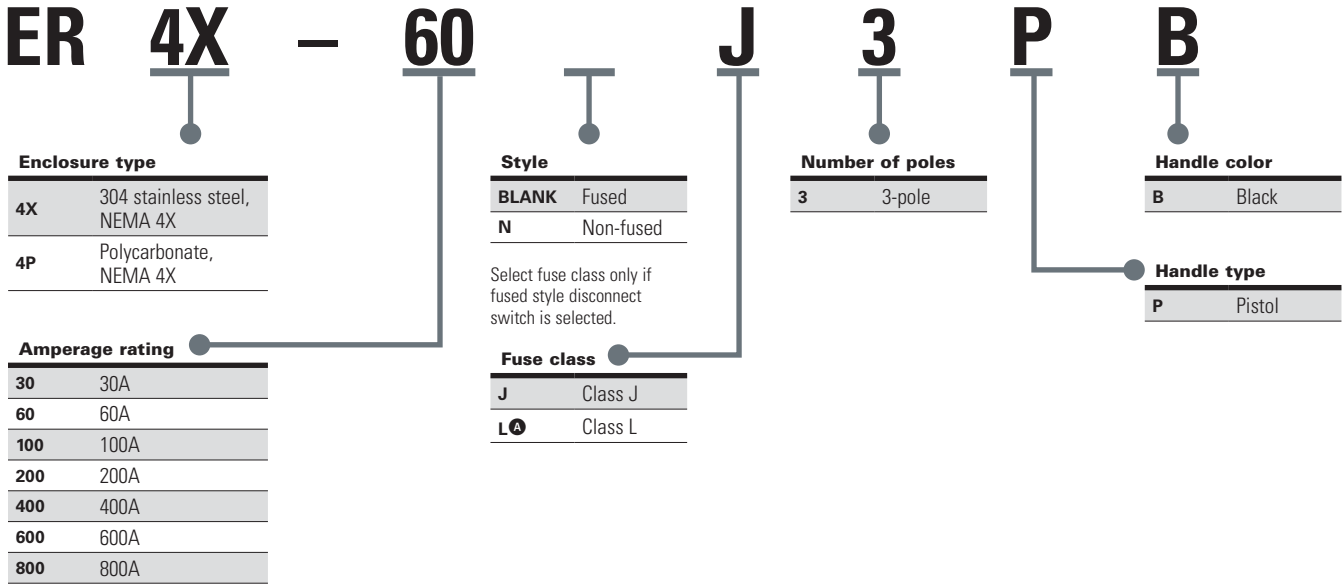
ER 4X – 60 J 3 P B

Enclosure type

| | |
|---|---|
| 4X | 304 stainless steel, NEMA 4X |
| 4P | Polycarbonate, NEMA 4X |

Amperage rating

| | |
|---|---|
| 30 | 30A |
| 60 | 60A |
| 100 | 100A |
| 200 | 200A |
| 400 | 400A |
| 600 | 600A |
| 800 | 800A |

Style

| | |
|---|---|
| BLANK | Fused |
| N | Non-fused |

Select fuse class only if fused style disconnect switch is selected.

Fuse class

| | |
|---|---|
| J | Class J |
| L A | Class L |

Number of poles

| | |
|---|---|
| 3 | 3-pole |

Handle color

| | |
|---|---|
| B | Black |

Handle type

| | |
|---|---|
| P | Pistol |